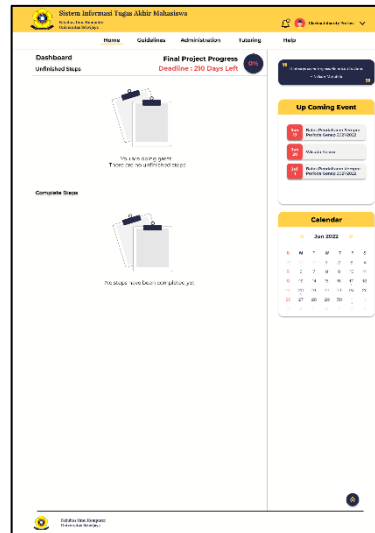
Sistem Informasi Tugas Akhir Mahasiswa
Fakultas Ilmu Komputer
Universitas Sriwijaya

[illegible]

Home Guidelines Administration Tutoring Help

Dashboard
Unfinished Steps

Final Project Progress
Deadline : 210 Days Left
0%

"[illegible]"
- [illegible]

Up Coming Event

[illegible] Buka (Pendaftaran Sempro Periode Genap 2021/2022

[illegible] Wisuda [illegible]

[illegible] Buka (Pendaftaran Sempro Periode Genap 2021/2022

You are doing great!
There are no unfinished steps

Complete Steps

No steps have been completed yet

Calendar

Jun 2022

| S | M | T | W | T | F | S |
|---|---|---|---|---|---|---|
| | | | 1 | 2 | 3 | 4 |
| 5 | 6 | 7 | 8 | 9 | 10 | 11 |
| 12 | 13 | 14 | 15 | 16 | 17 | 18 |
| 19 | 20 | 21 | 22 | 23 | 24 | 25 |
| 26 | 27 | 28 | 29 | 30 | | |

Fakultas Ilmu Komputer
Universitas Sriwijaya